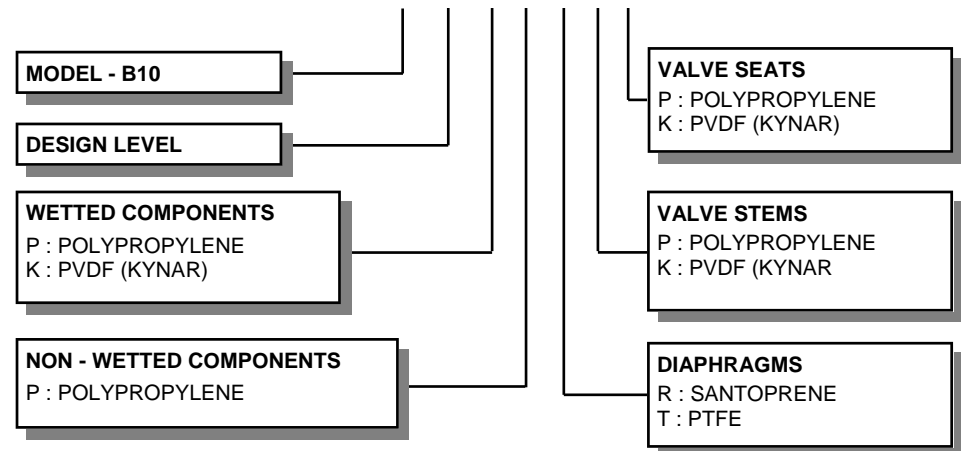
MODEL - B10

DESIGN LEVEL

WETTED COMPONENTS
P : POLYPROPYLENE
K : PVDF (KYNAR)

NON - WETTED COMPONENTS
P : POLYPROPYLENE

VALVE SEATS
P : POLYPROPYLENE
K : PVDF (KYNAR)

VALVE STEMS
P : POLYPROPYLENE
K : PVDF (KYNAR

DIAPHRAGMS
R : SANTOPRENE
T : PTFE